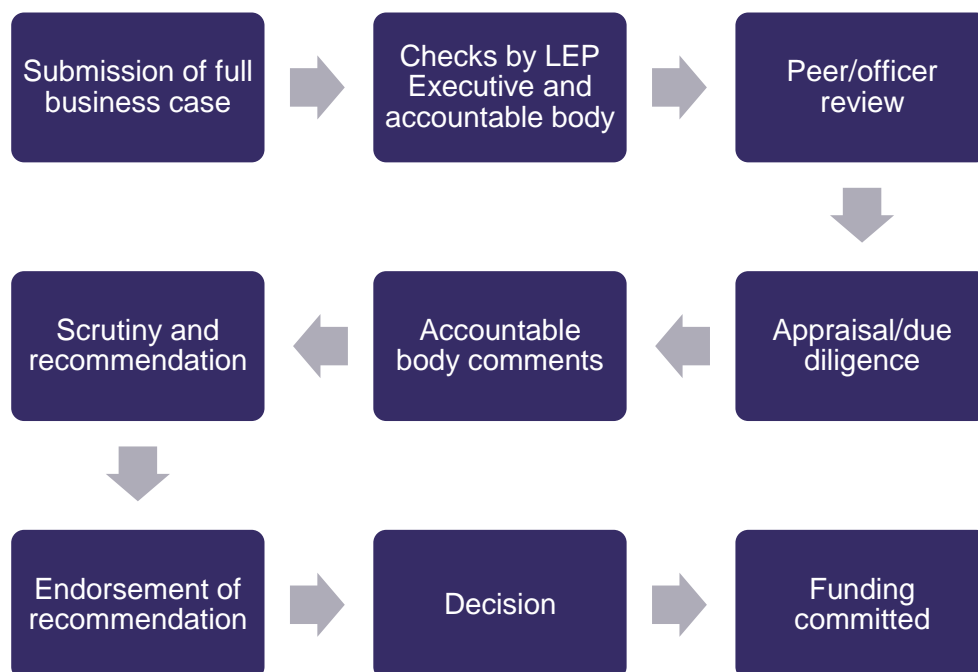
Submission of full business case

Checks by LEP Executive and accountable body

Peer/officer review

Appraisal/due diligence

Accountable body comments

Scrutiny and recommendation

Endorsement of recommendation

Decision

Funding committed